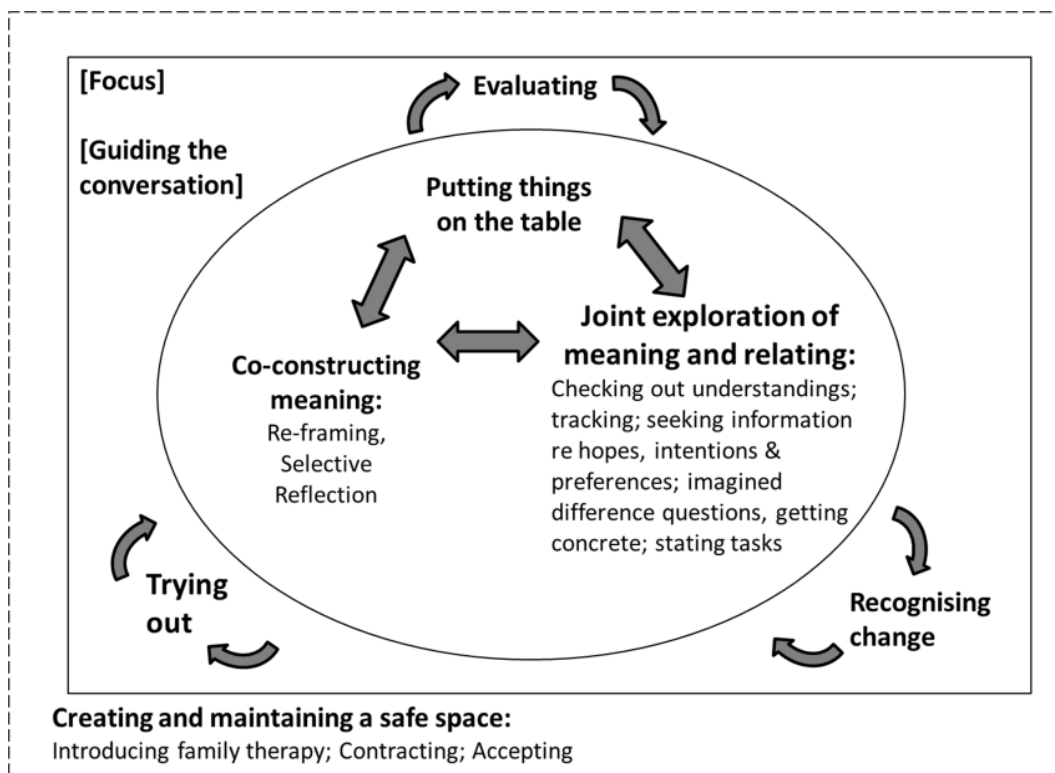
[Focus]

[Guiding the conversation]

Evaluating

Putting things on the table

Joint exploration of meaning and relating:
Checking out understandings; tracking; seeking information re hopes, intentions & preferences; imagined difference questions, getting concrete; stating tasks

Co-constructing meaning:
Re-framing, Selective Reflection

Trying out

Recognising change

Creating and maintaining a safe space:
Introducing family therapy; Contracting; Accepting